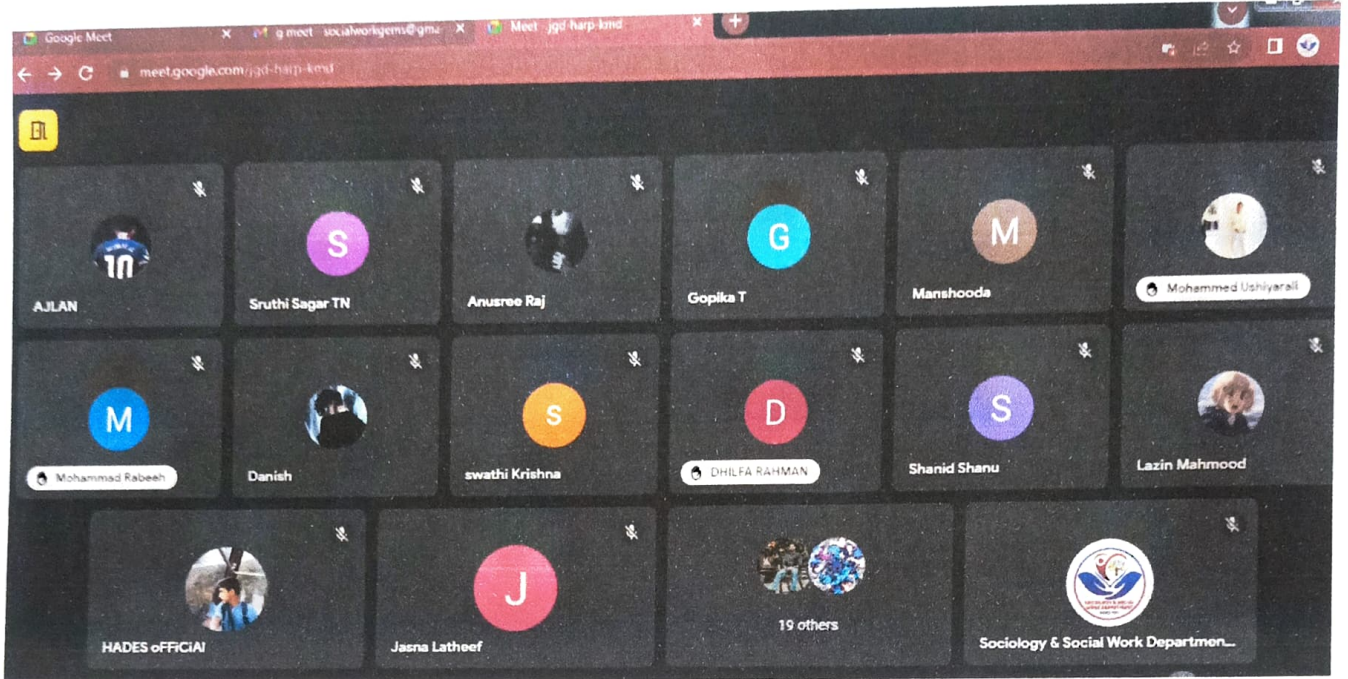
Google Meet
g meet - socialworkgems@gma
Meet - jgd-harp-kmd
meet.google.com/jgd-harp-kmd

10
AJLAN
S
Sruthi Sagar TN
Anusree Raj
G
Gopika T
M
Manshooda
Mohammed Ushiyarali
M
Mohammad Rabeeh
Danish
S
swathi Krishna
D
DHILFA RAHMAN
S
Shanid Shanu
Lazin Mahmood
HADES oFFiCiAl
J
Jasna Latheef
19 others
Sociology & Social Work Departmen...